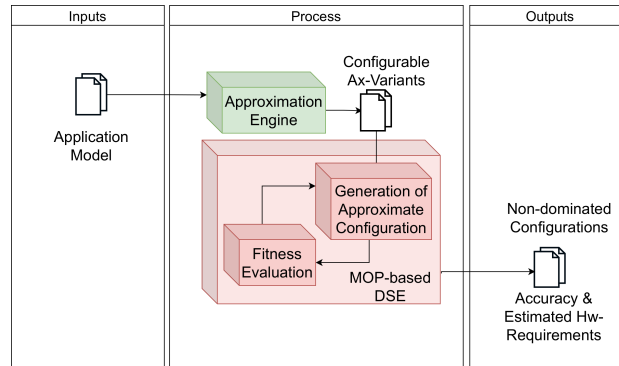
Inputs

Process

Outputs

Application Model

Approximation Engine

Configurable Ax-Variants

Generation of Approximate Configuration

Fitness Evaluation

MOP-based DSE

Non-dominated Configurations

Accuracy & Estimated Hw-Requirements